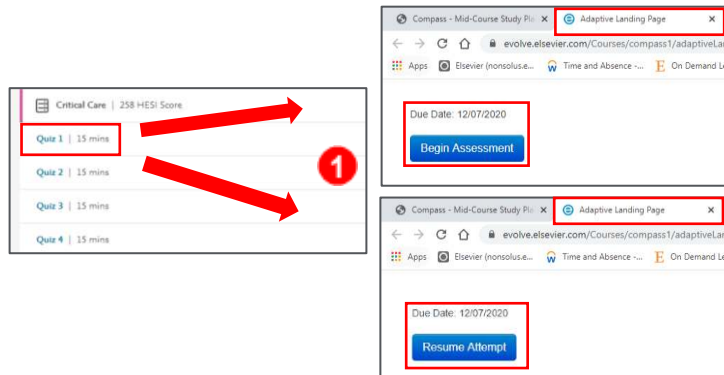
Critical Care | 258 HESI Score

Quiz 1 | 15 mins

Quiz 2 | 15 mins

Quiz 3 | 15 mins

Quiz 4 | 15 mins

1

Compass - Mid-Course Study Pl ×
Adaptive Landing Page ×
evolve.elsevier.com/Courses/compass1/adaptivel.a
Apps
Elsevier (nonsolus.e...
Time and Absence -...
On Demand L

Due Date: 12/07/2020

Begin Assessment

Compass - Mid-Course Study Pl ×
Adaptive Landing Page ×
evolve.elsevier.com/Courses/compass1/adaptivel.a
Apps
Elsevier (nonsolus.e...
Time and Absence -...
On Demand L

Due Date: 12/07/2020

Resume Attempt